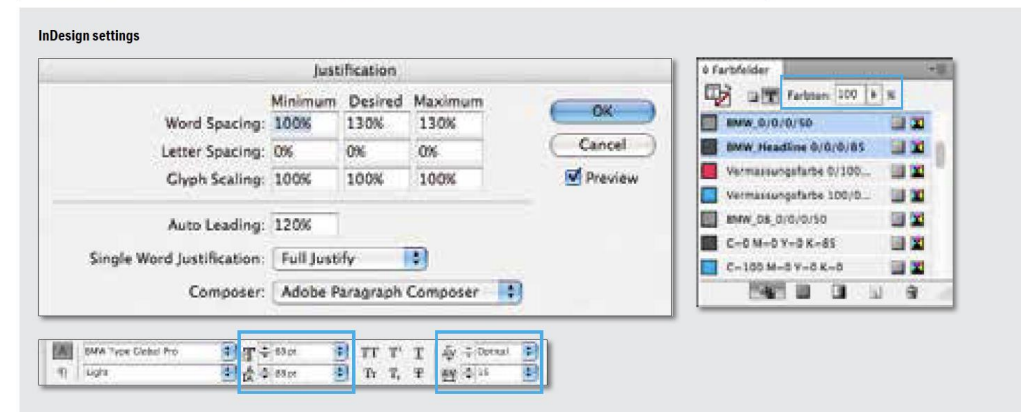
InDesign settings

Justification

| | Minimum | Desired | Maximum |
|---|---|---|---|
| Word Spacing: | 100% | 130% | 130% |
| Letter Spacing: | 0% | 0% | 0% |
| Glyph Scaling: | 100% | 100% | 100% |

OK

Cancel

Preview

Auto Leading: 120%

Single Word Justification: Full Justify

Composer: Adobe Paragraph Composer

◊ Farbfelder

Farbton: 100 %

BMW_0/0/0/50

BMW_Headline 0/0/0/85

Vermassungsfarbe 0/100...

Vermassungsfarbe 100/0...

BMW_DB_0/0/0/50

C=0 M=0 Y=0 K=85

C=100 M=0 Y=0 K=0

BMW Type Global Pro

Light

83 pt

88 pt

TT T' T

Tr T, T

Optical

15